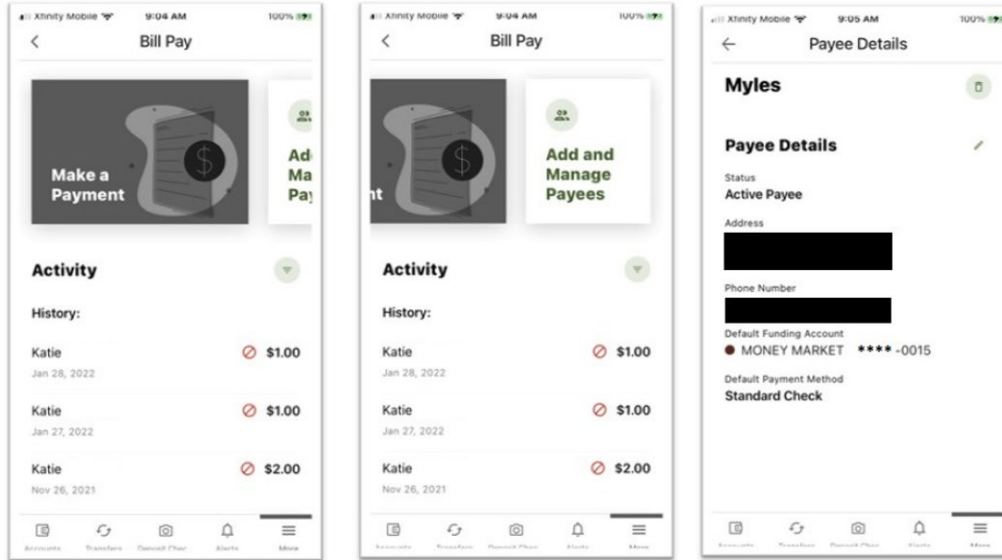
Xfinity Mobile 9:04 AM 100%

Bill Pay

Make a Payment

Ad Ma Pa

Activity

History:

Katie
Jan 28, 2022
$1.00

Katie
Jan 27, 2022
$1.00

Katie
Nov 26, 2021
$2.00

Accounts Transfers Deposit Check Alerts More

Xfinity Mobile 9:04 AM 100%

Bill Pay

nt

Add and Manage Payees

Activity

History:

Katie
Jan 28, 2022
$1.00

Katie
Jan 27, 2022
$1.00

Katie
Nov 26, 2021
$2.00

Accounts Transfers Deposit Check Alerts More

Xfinity Mobile 9:05 AM 100%

Payee Details

Myles

Payee Details

Status
Active Payee

Address

Phone Number

Default Funding Account
MONEY MARKET **** -0015

Default Payment Method
Standard Check

Accounts Transfers Deposit Check Alerts More